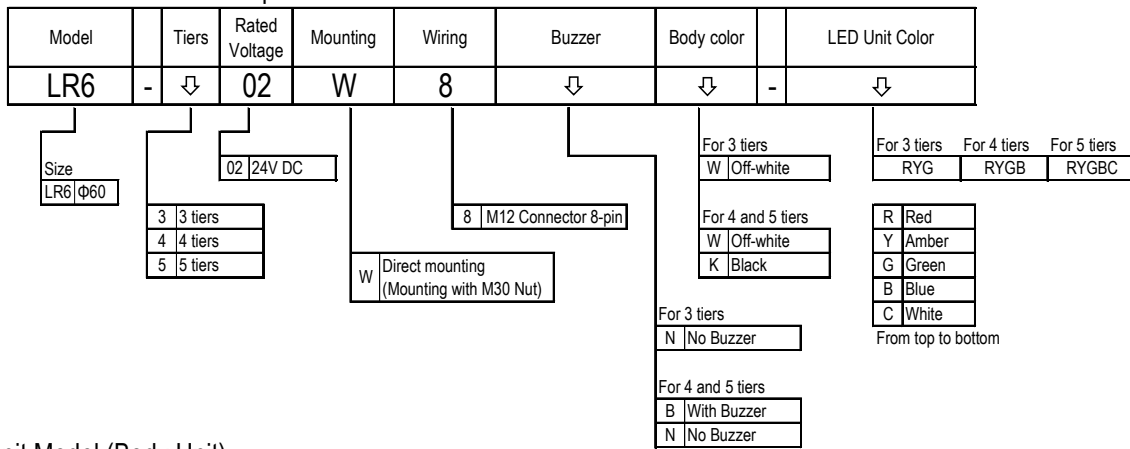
| Model | | Tiers | Rated Voltage | Mounting | Wiring | Buzzer | Body color | | LED Unit Color |
|---|---|---|---|---|---|---|---|---|---|
| LR6 | - | ⇩ | 02 | W | 8 | ⇩ | ⇩ | - | ⇩ |

Size
| LR6 | Φ60 |
|---|---|

| 02 | 24V DC |
|---|---|

| 3 | 3 tiers |
|---|---|
| 4 | 4 tiers |
| 5 | 5 tiers |

| W | Direct mounting (Mounting with M30 Nut) |
|---|---|

| 8 | M12 Connector 8-pin |
|---|---|

For 3 tiers
| N | No Buzzer |
|---|---|

For 4 and 5 tiers
| B | With Buzzer |
|---|---|
| N | No Buzzer |

For 3 tiers
| W | Off-white |
|---|---|

For 4 and 5 tiers
| W | Off-white |
|---|---|
| K | Black |

| For 3 tiers | For 4 tiers | For 5 tiers |
|---|---|---|
| RYG | RYGB | RYGBC |

| R | Red |
|---|---|
| Y | Amber |
| G | Green |
| B | Blue |
| C | White |

From top to bottom

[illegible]it Model (Body Unit)